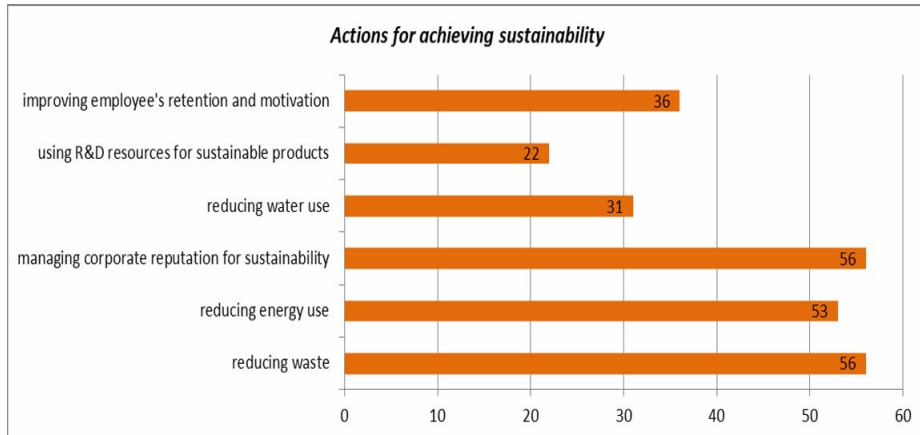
Actions for achieving sustainability

improving employee's retention and motivation 36

using R&D resources for sustainable products 22

reducing water use 31

managing corporate reputation for sustainability 56

reducing energy use 53

reducing waste 56

0 10 20 30 40 50 60